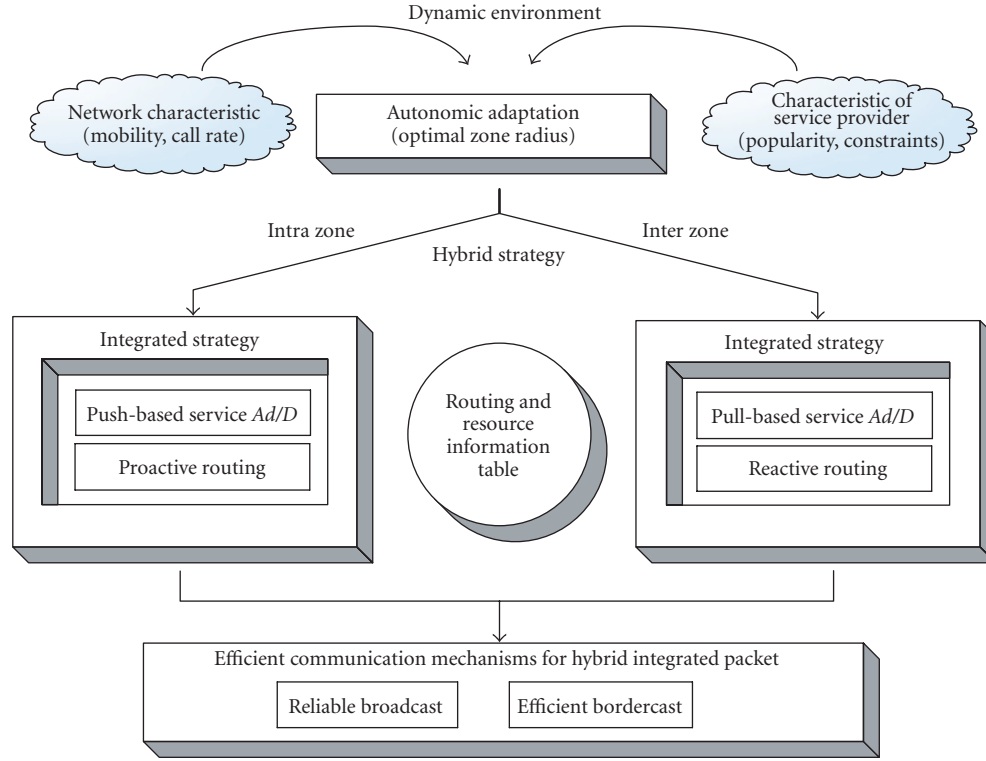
Dynamic environment

Network characteristic (mobility, call rate)

Autonomic adaptation (optimal zone radius)

Characteristic of service provider (popularity, constraints)

Intra zone

Hybrid strategy

Inter zone

Integrated strategy

Push-based service *Ad/D*

Proactive routing

Routing and resource information table

Integrated strategy

Pull-based service *Ad/D*

Reactive routing

Efficient communication mechanisms for hybrid integrated packet

Reliable broadcast

Efficient bordercast